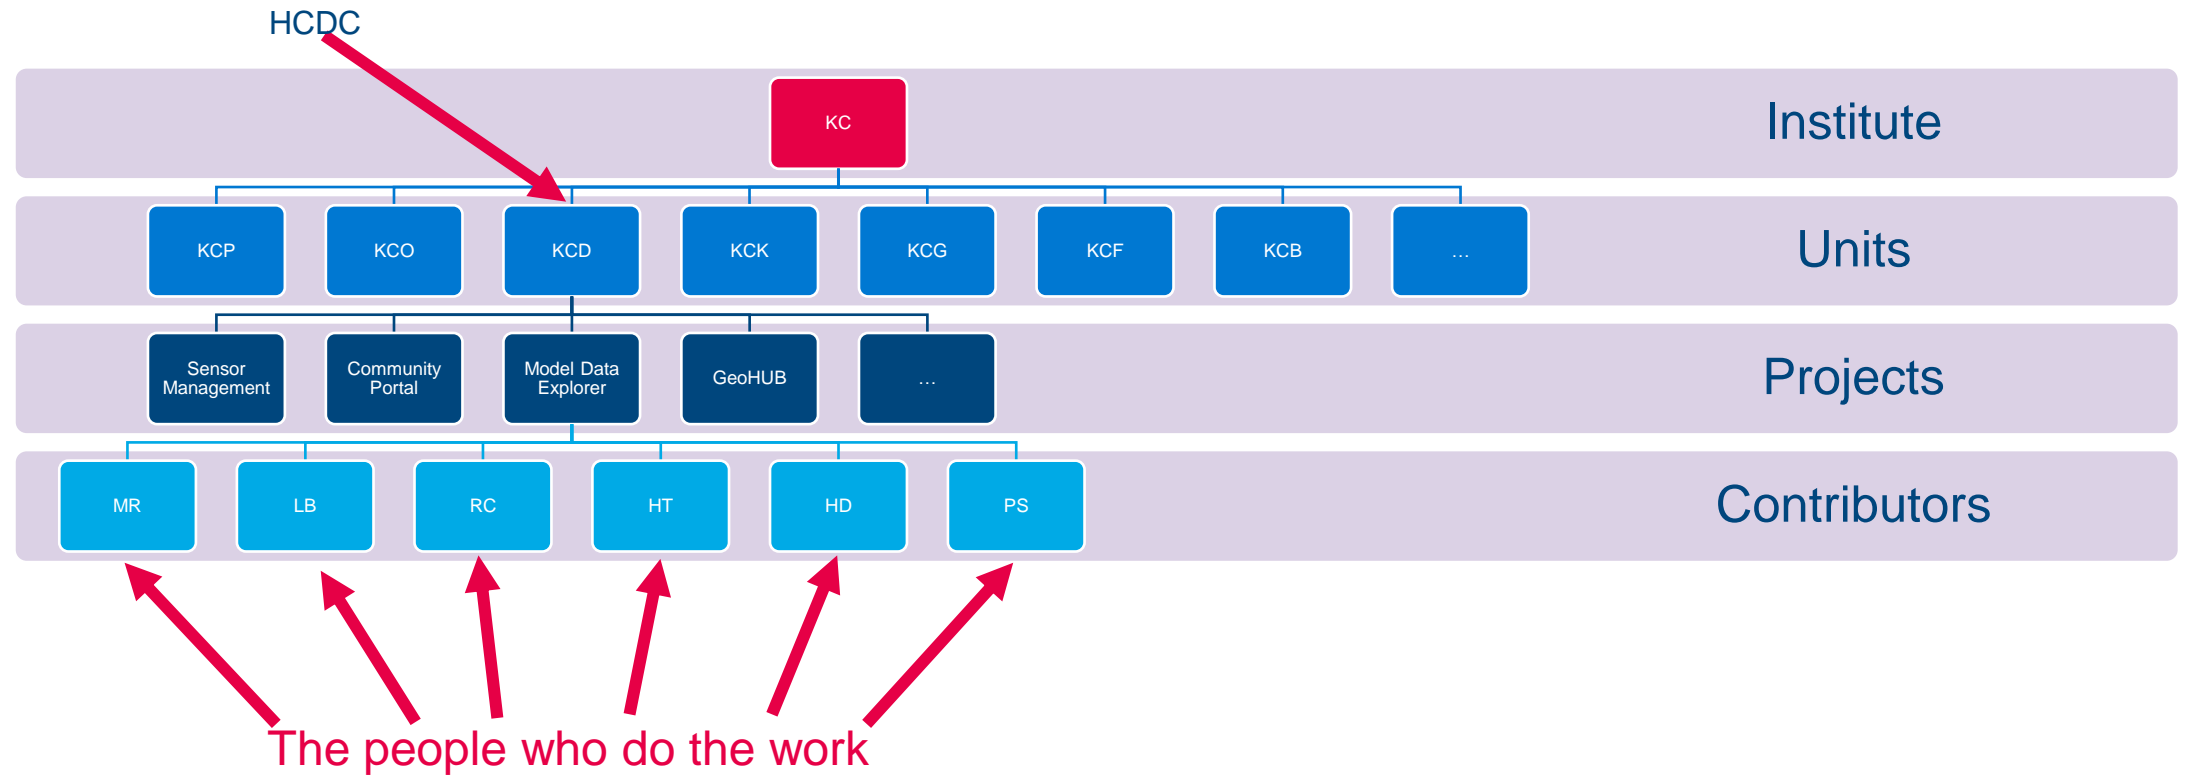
HCDC

KC

Institute

KCP KCO KCD KCK KCG KCF KCB ...

Units

Sensor Management

Community Portal

Model Data Explorer

GeoHUB

...

Projects

MR LB RC HT HD PS

Contributors

The people who do the work